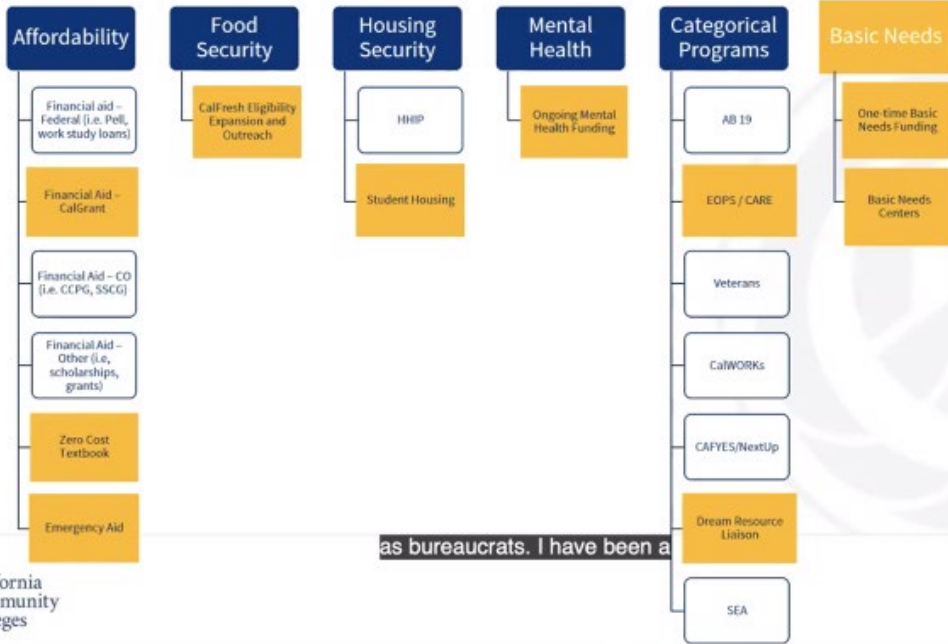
Affordability

Financial aid – Federal (i.e. Pell, work study loans)

Financial Aid – CalGrant

Financial Aid – CO (i.e. CCPG, SSCG)

Financial Aid – Other (i.e, scholarships, grants)

Zero Cost Textbook

Emergency Aid

Food Security

CalFresh Eligibility Expansion and Outreach

Housing Security

HHIP

Student Housing

Mental Health

Ongoing Mental Health Funding

Categorical Programs

AB 19

EOPS / CARE

Veterans

CalWORKs

CAFYES/NextUp

Dream Resource Liaison

SEA

Basic Needs

One-time Basic Needs Funding

Basic Needs Centers

as bureaucrats. I have been a

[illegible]ornia
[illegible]munity
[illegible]eges